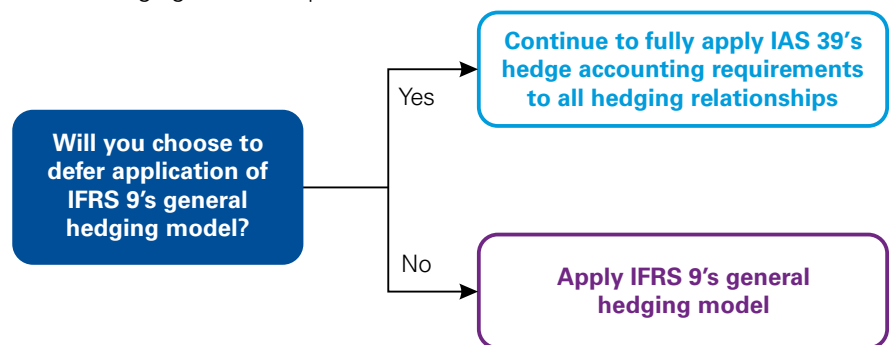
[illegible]

Will you choose to defer application of IFRS 9's general hedging model?

Yes

Continue to fully apply IAS 39's hedge accounting requirements to all hedging relationships

No

Apply IFRS 9's general hedging model